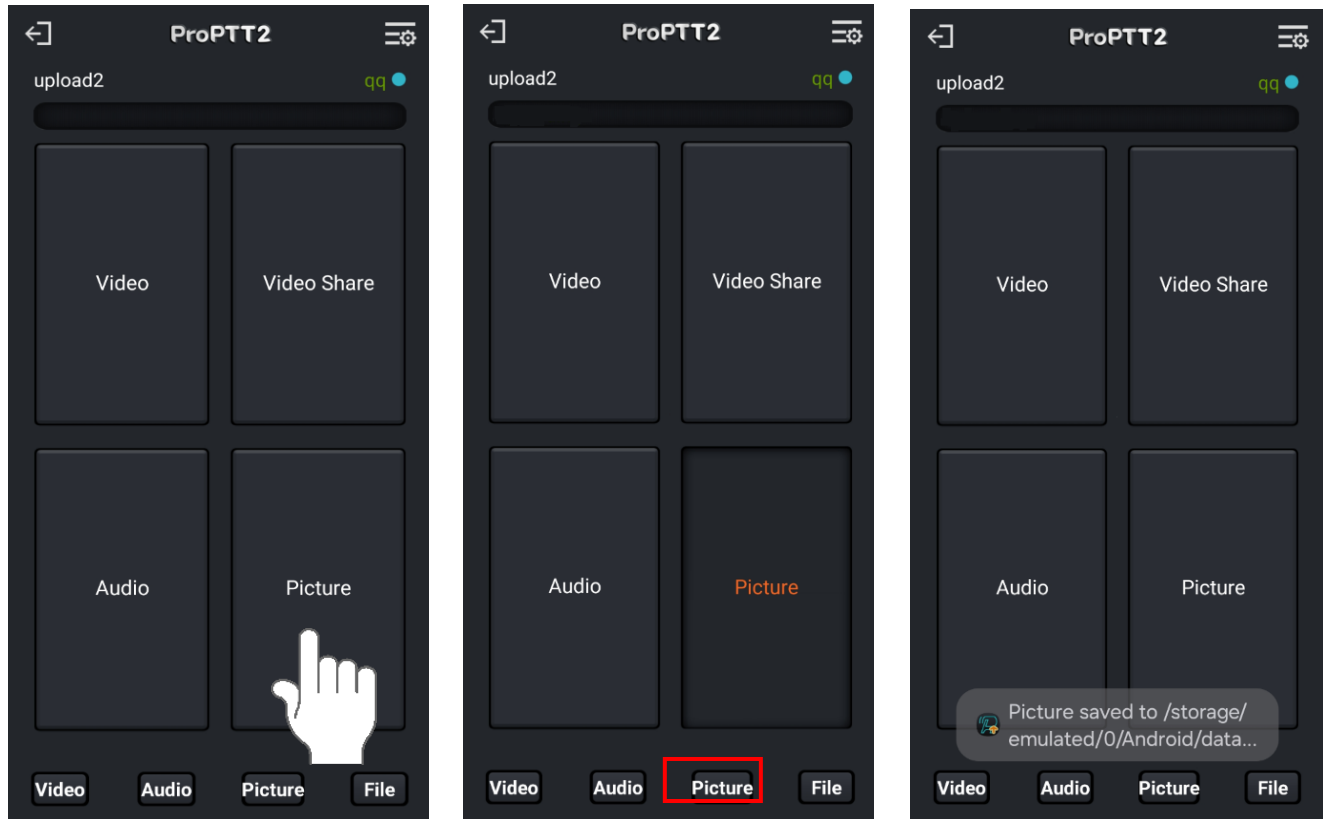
ProPTT2

upload2

qq

Video

Video Share

Audio

Picture

Video Audio Picture File

ProPTT2

upload2

qq

Video

Video Share

Audio

Picture

Video Audio Picture File

ProPTT2

upload2

qq

Video

Video Share

Audio

Picture

Picture saved to /storage/emulated/0/Android/data...

Video Audio Picture File